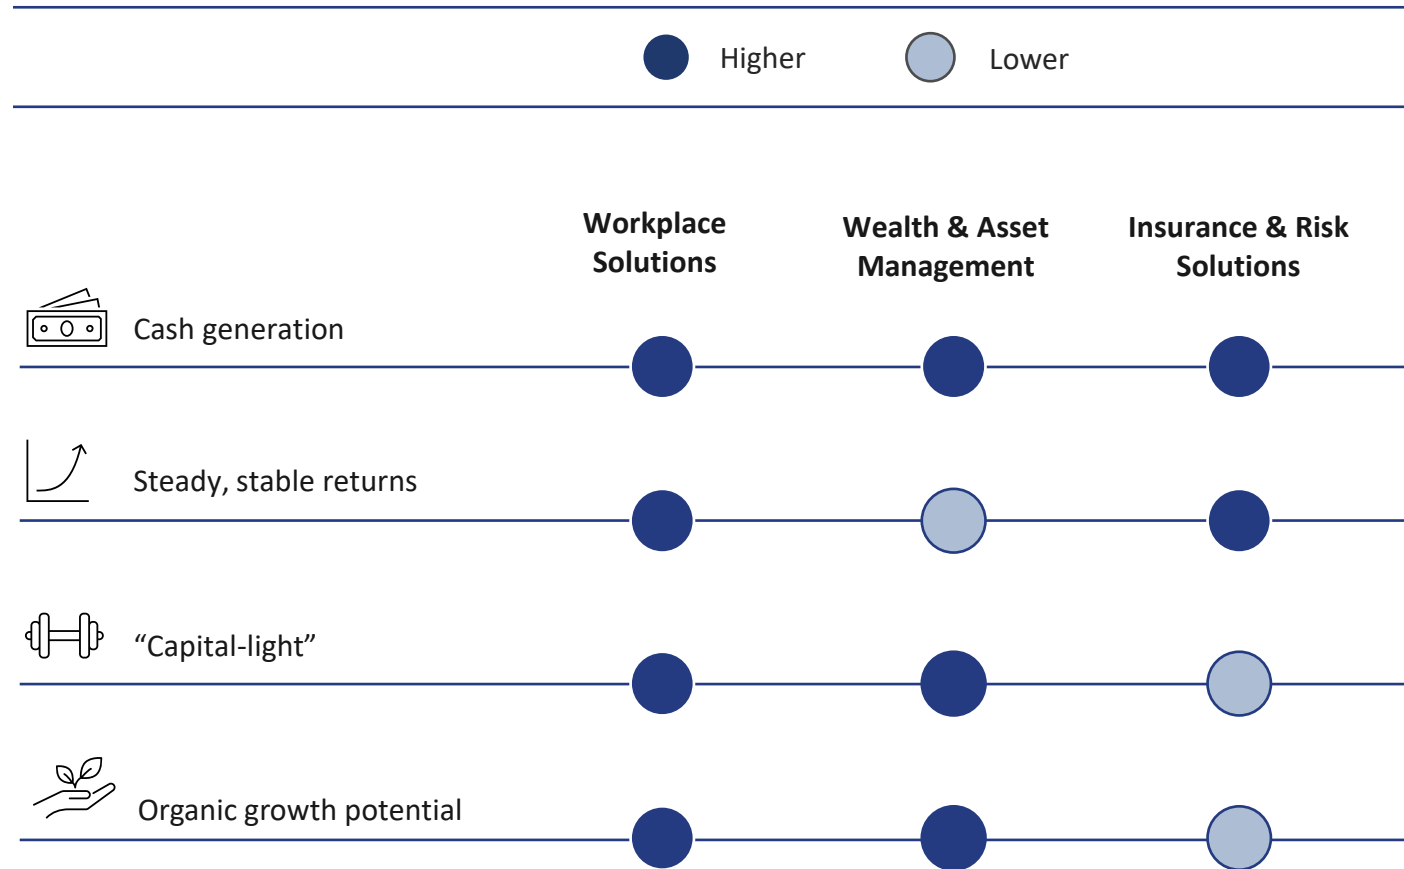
Higher Lower

| | Workplace Solutions | Wealth & Asset Management | Insurance & Risk Solutions |
|---|---|---|---|
| Cash generation | Higher | Higher | Higher |
| Steady, stable returns | Higher | Lower | Higher |
| “Capital-light” | Higher | Higher | Lower |
| Organic growth potential | Higher | Higher | Lower |